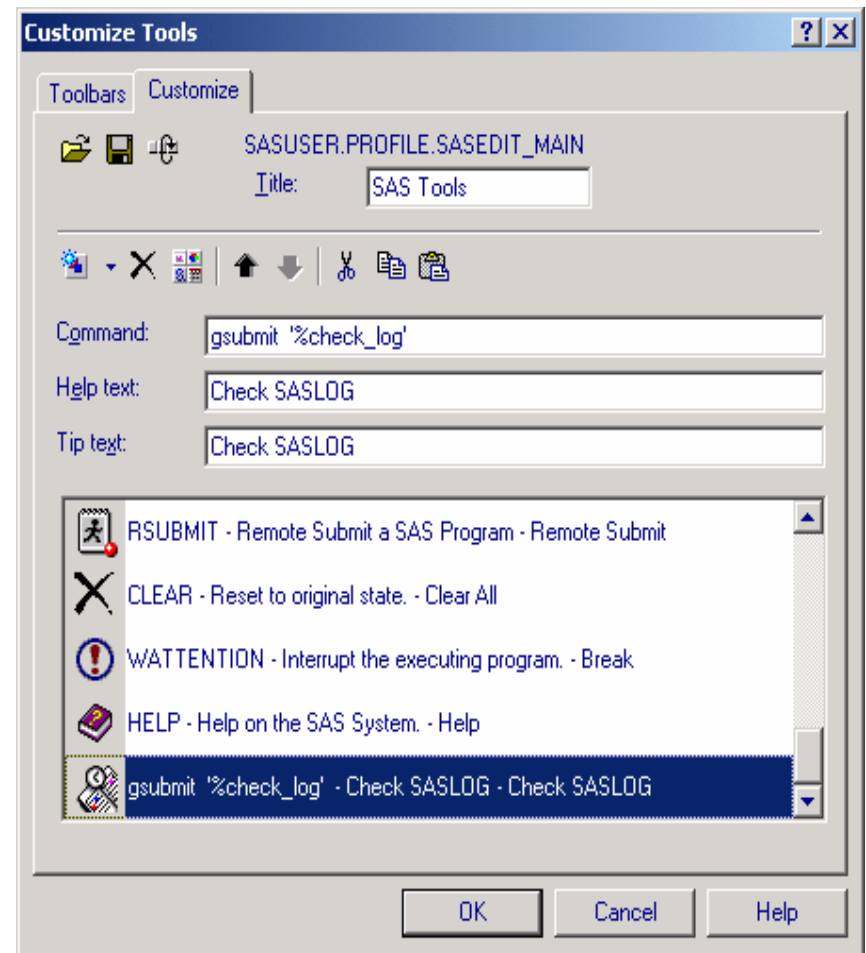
Customize Tools

?

X

Toolbars

Customize

SASUSER.PROFILE.SASEDIT_MAIN

Title:

SAS Tools

Command:

gsubmit '%check_log'

Help text:

Check SASLOG

Tip text:

Check SASLOG

RSUBMIT - Remote Submit a SAS Program - Remote Submit

CLEAR - Reset to original state. - Clear All

WATTENTION - Interrupt the executing program. - Break

HELP - Help on the SAS System. - Help

gsubmit '%check_log' - Check SASLOG - Check SASLOG

OK

Cancel

Help